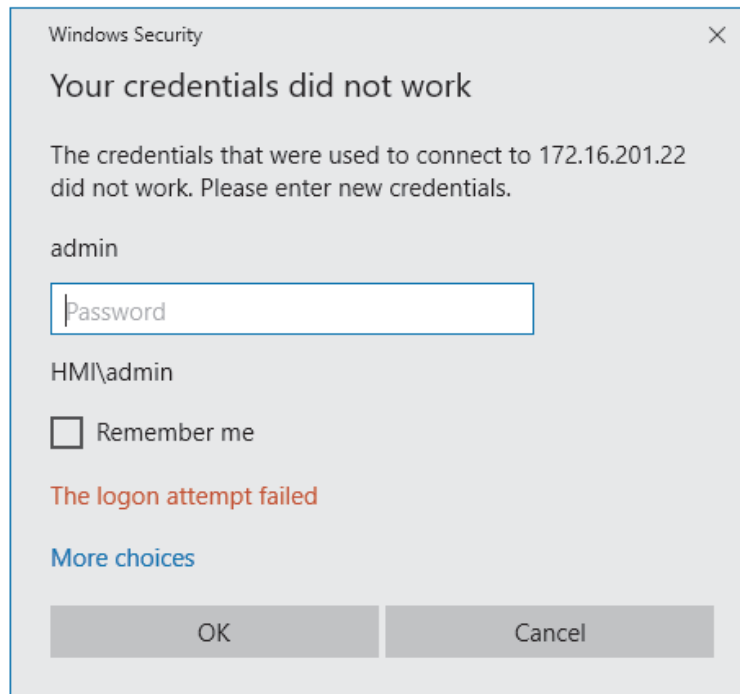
Windows Security

×

Your credentials did not work

The credentials that were used to connect to 172.16.201.22 did not work. Please enter new credentials.

admin

Password

HMI\admin

Remember me

The logon attempt failed

More choices

OK

Cancel